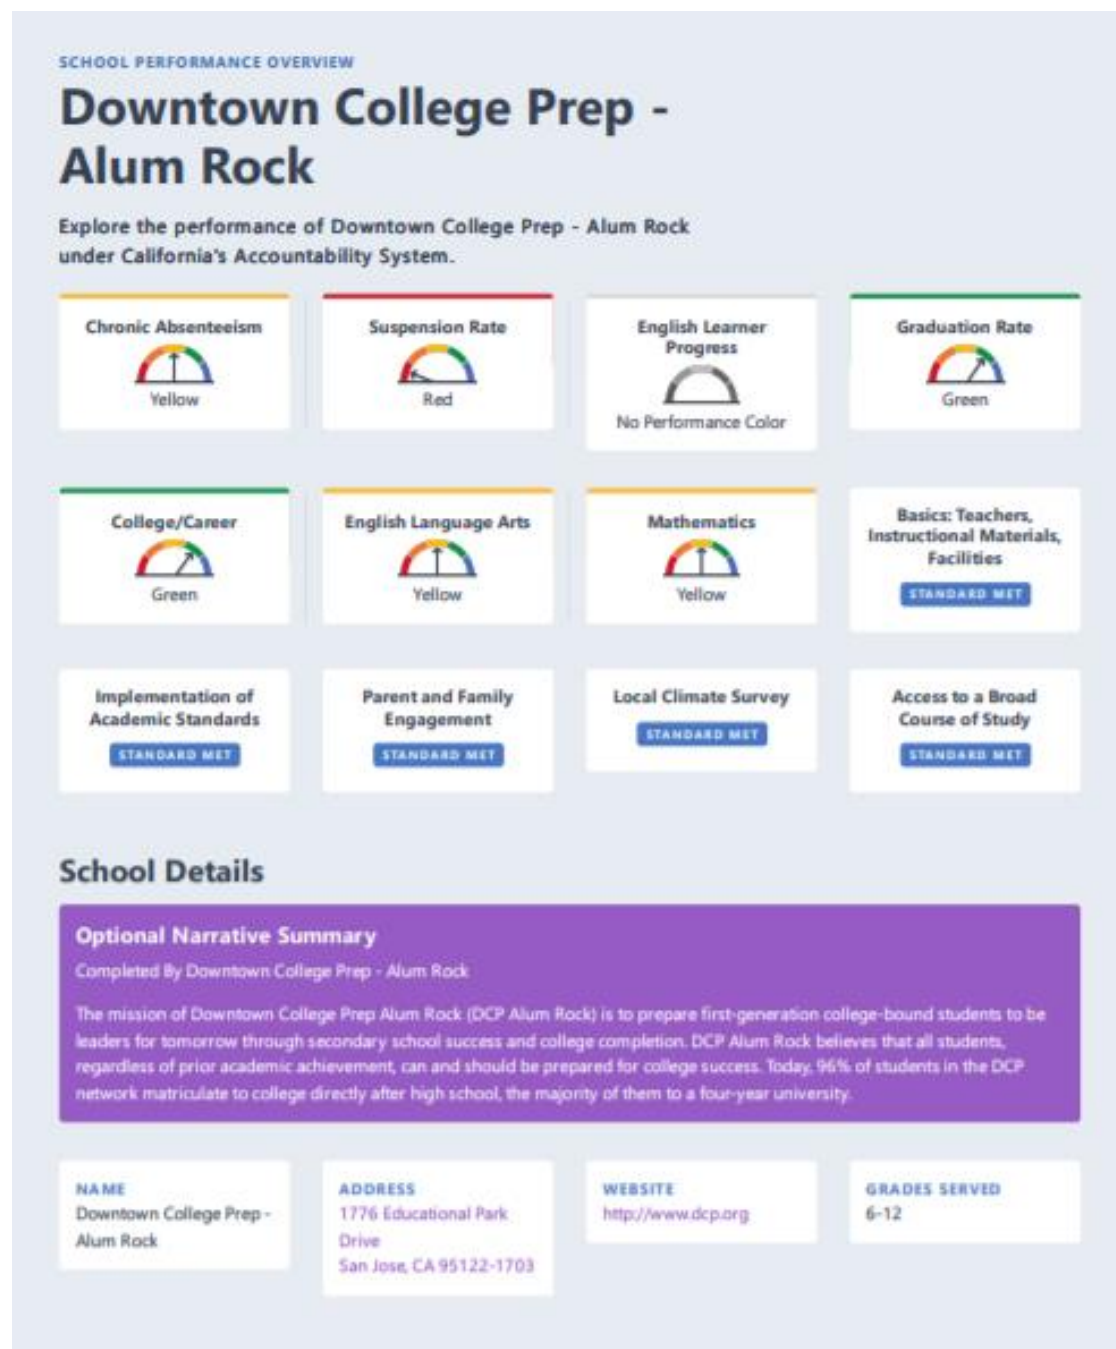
SCHOOL PERFORMANCE OVERVIEW

Downtown College Prep - Alum Rock

Explore the performance of Downtown College Prep - Alum Rock under California's Accountability System.

Chronic Absenteeism
Yellow

Suspension Rate
Red

English Learner Progress
No Performance Color

Graduation Rate
Green

College/Career
Green

English Language Arts
Yellow

Mathematics
Yellow

Basics: Teachers, Instructional Materials, Facilities
STANDARD MET

Implementation of Academic Standards
STANDARD MET

Parent and Family Engagement
STANDARD MET

Local Climate Survey
STANDARD MET

Access to a Broad Course of Study
STANDARD MET

School Details

Optional Narrative Summary

Completed By Downtown College Prep - Alum Rock

The mission of Downtown College Prep Alum Rock (DCP Alum Rock) is to prepare first-generation college-bound students to be leaders for tomorrow through secondary school success and college completion. DCP Alum Rock believes that all students, regardless of prior academic achievement, can and should be prepared for college success. Today, 96% of students in the DCP network matriculate to college directly after high school, the majority of them to a four-year university.

NAME
Downtown College Prep - Alum Rock

ADDRESS
1776 Educational Park Drive
San Jose, CA 95122-1703

WEBSITE
http://www.dcp.org

GRADES SERVED
6-12